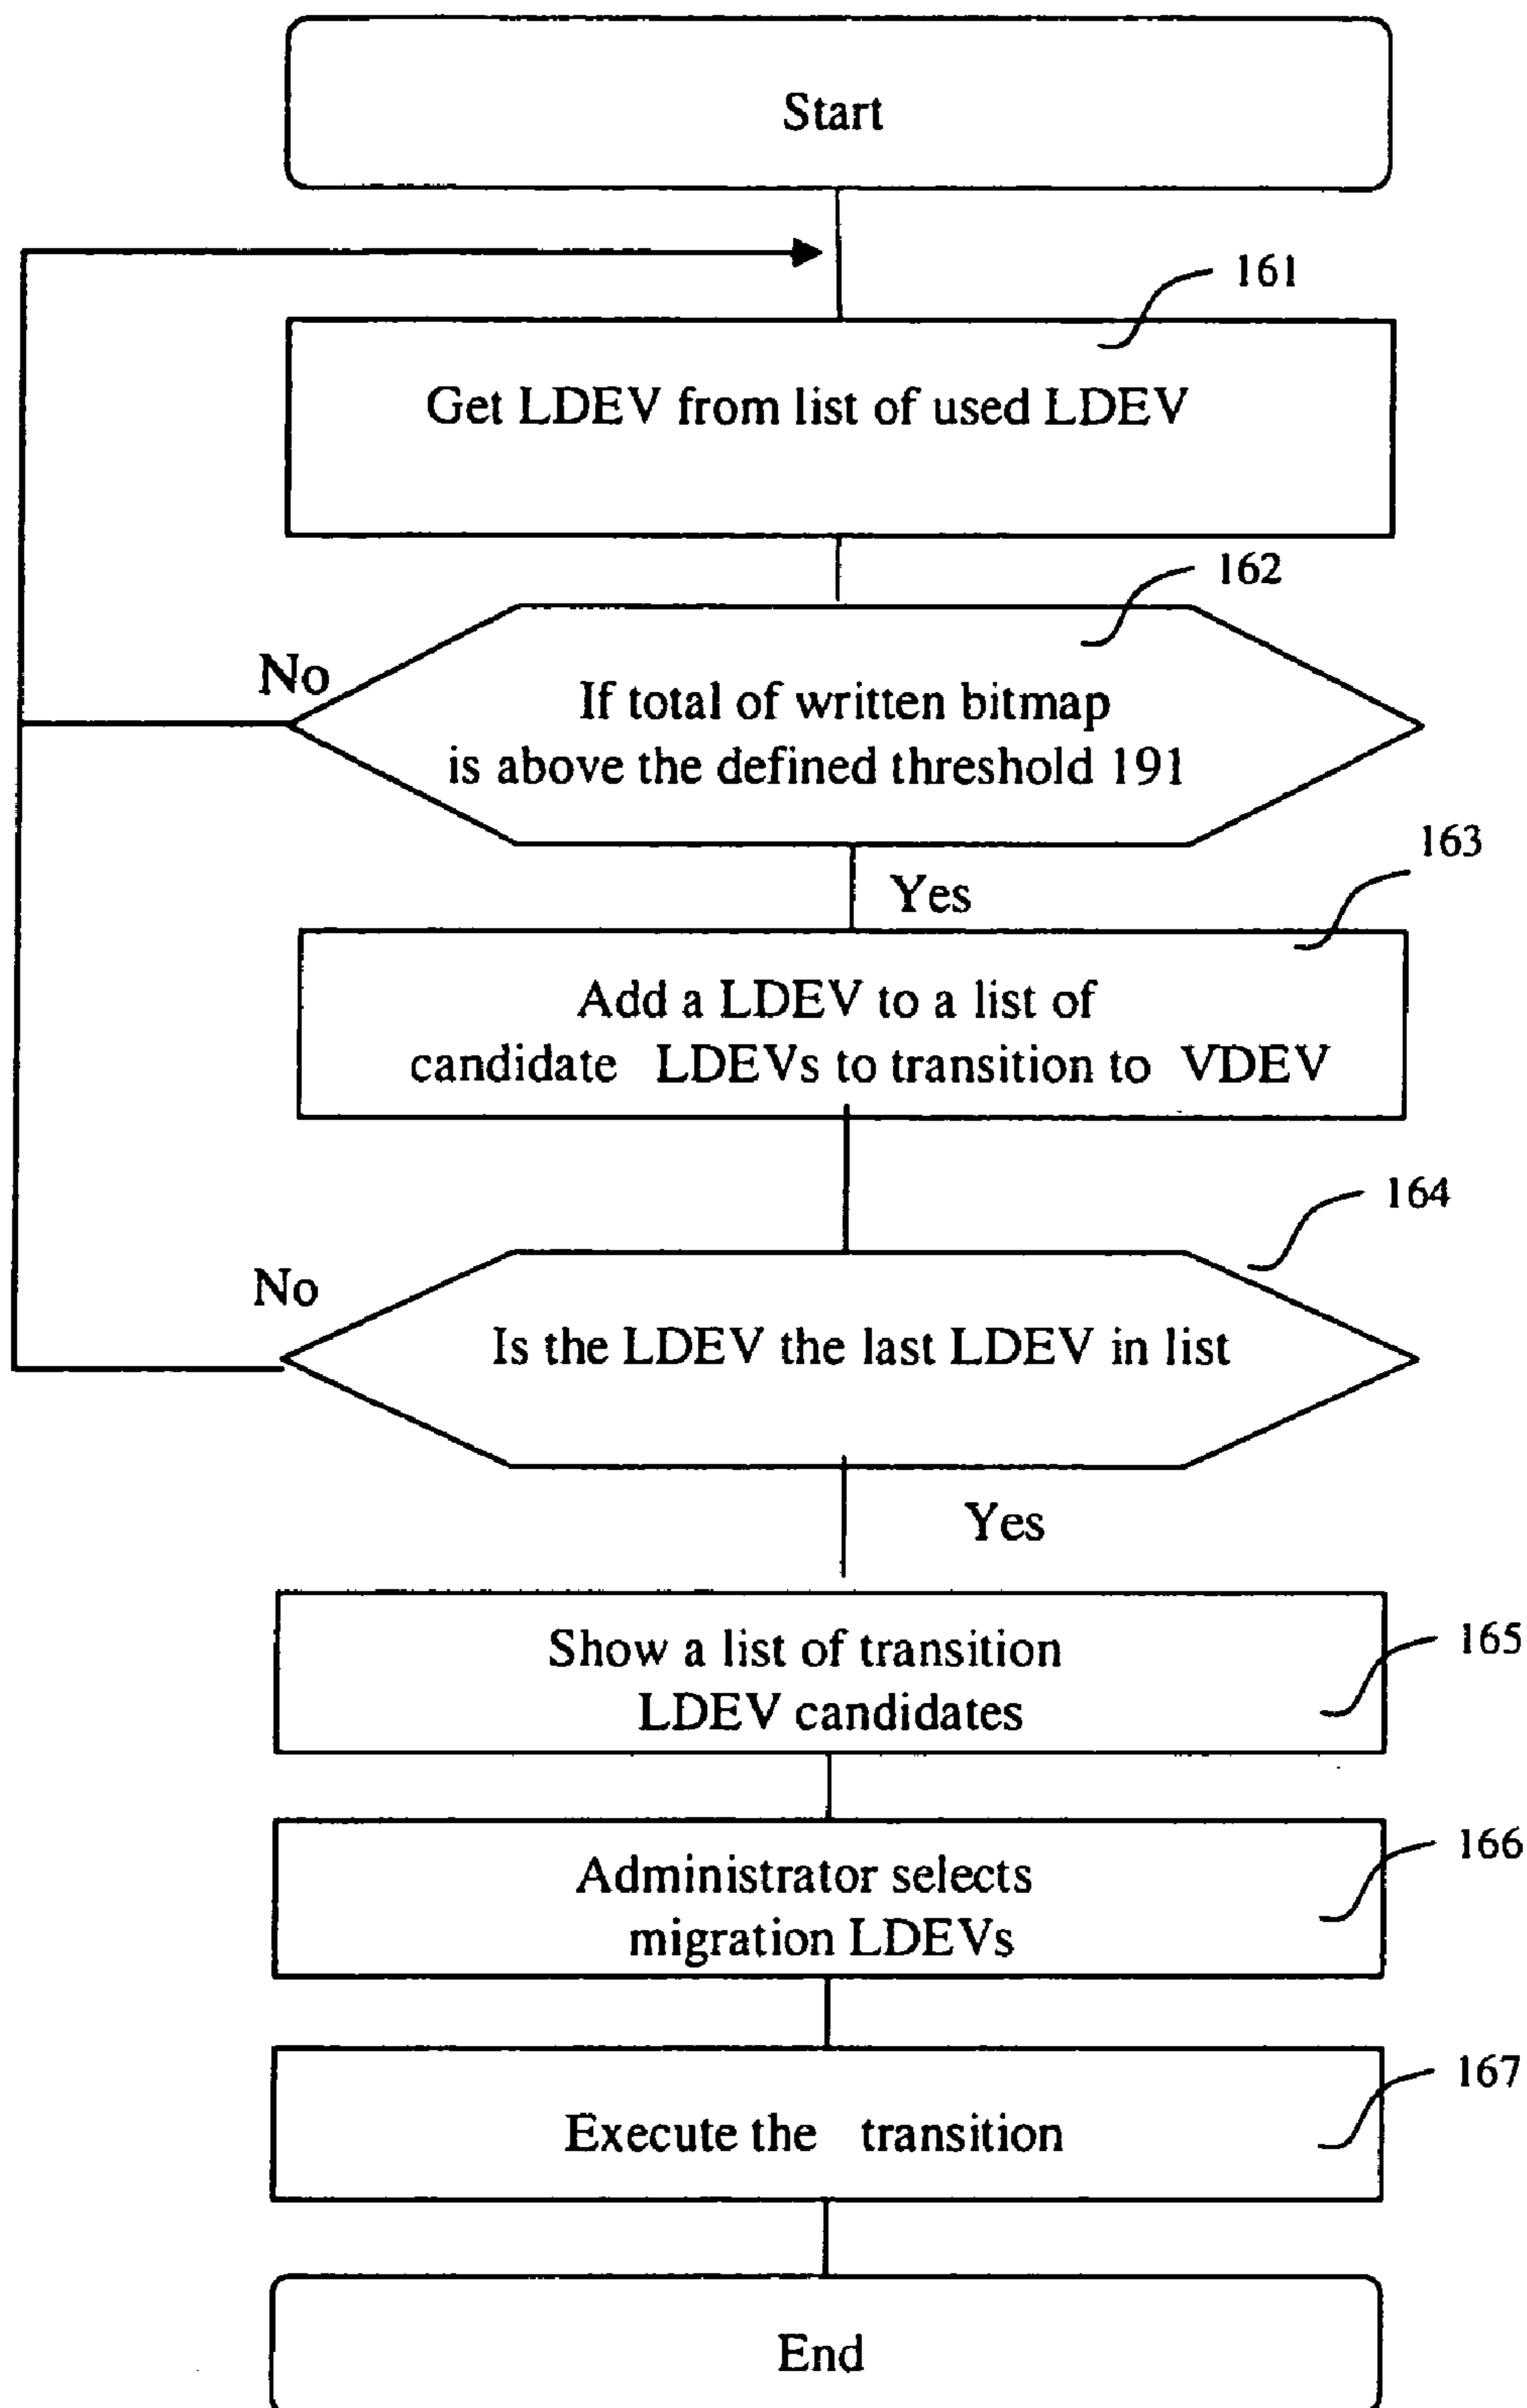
Start

161

Get LDEV from list of used LDEV

162

No

If total of written bitmap is above the defined threshold 191

163

Yes

Add a LDEV to a list of candidate LDEVs to transition to VDEV

164

No

Is the LDEV the last LDEV in list

Yes

Show a list of transition LDEV candidates

165

Administrator selects migration LDEVs

166

Execute the transition

167

End